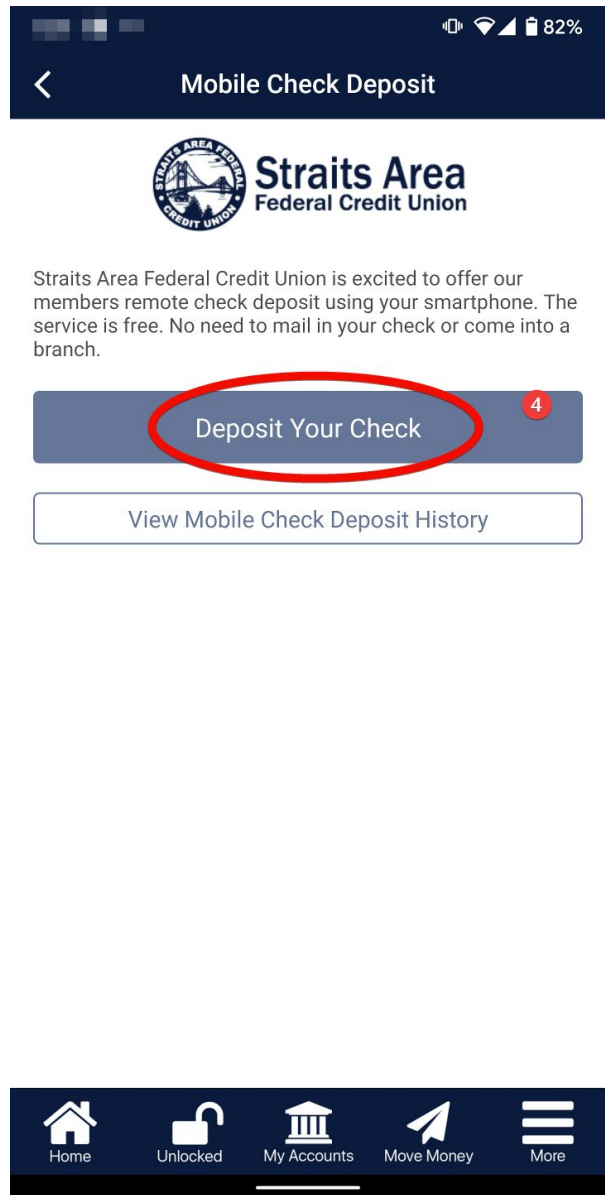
82%

Mobile Check Deposit

STRAITS AREA FEDERAL CREDIT UNION

Straits Area
Federal Credit Union

Straits Area Federal Credit Union is excited to offer our members remote check deposit using your smartphone. The service is free. No need to mail in your check or come into a branch.

Deposit Your Check

4

View Mobile Check Deposit History

Home
Unlocked
My Accounts
Move Money
More